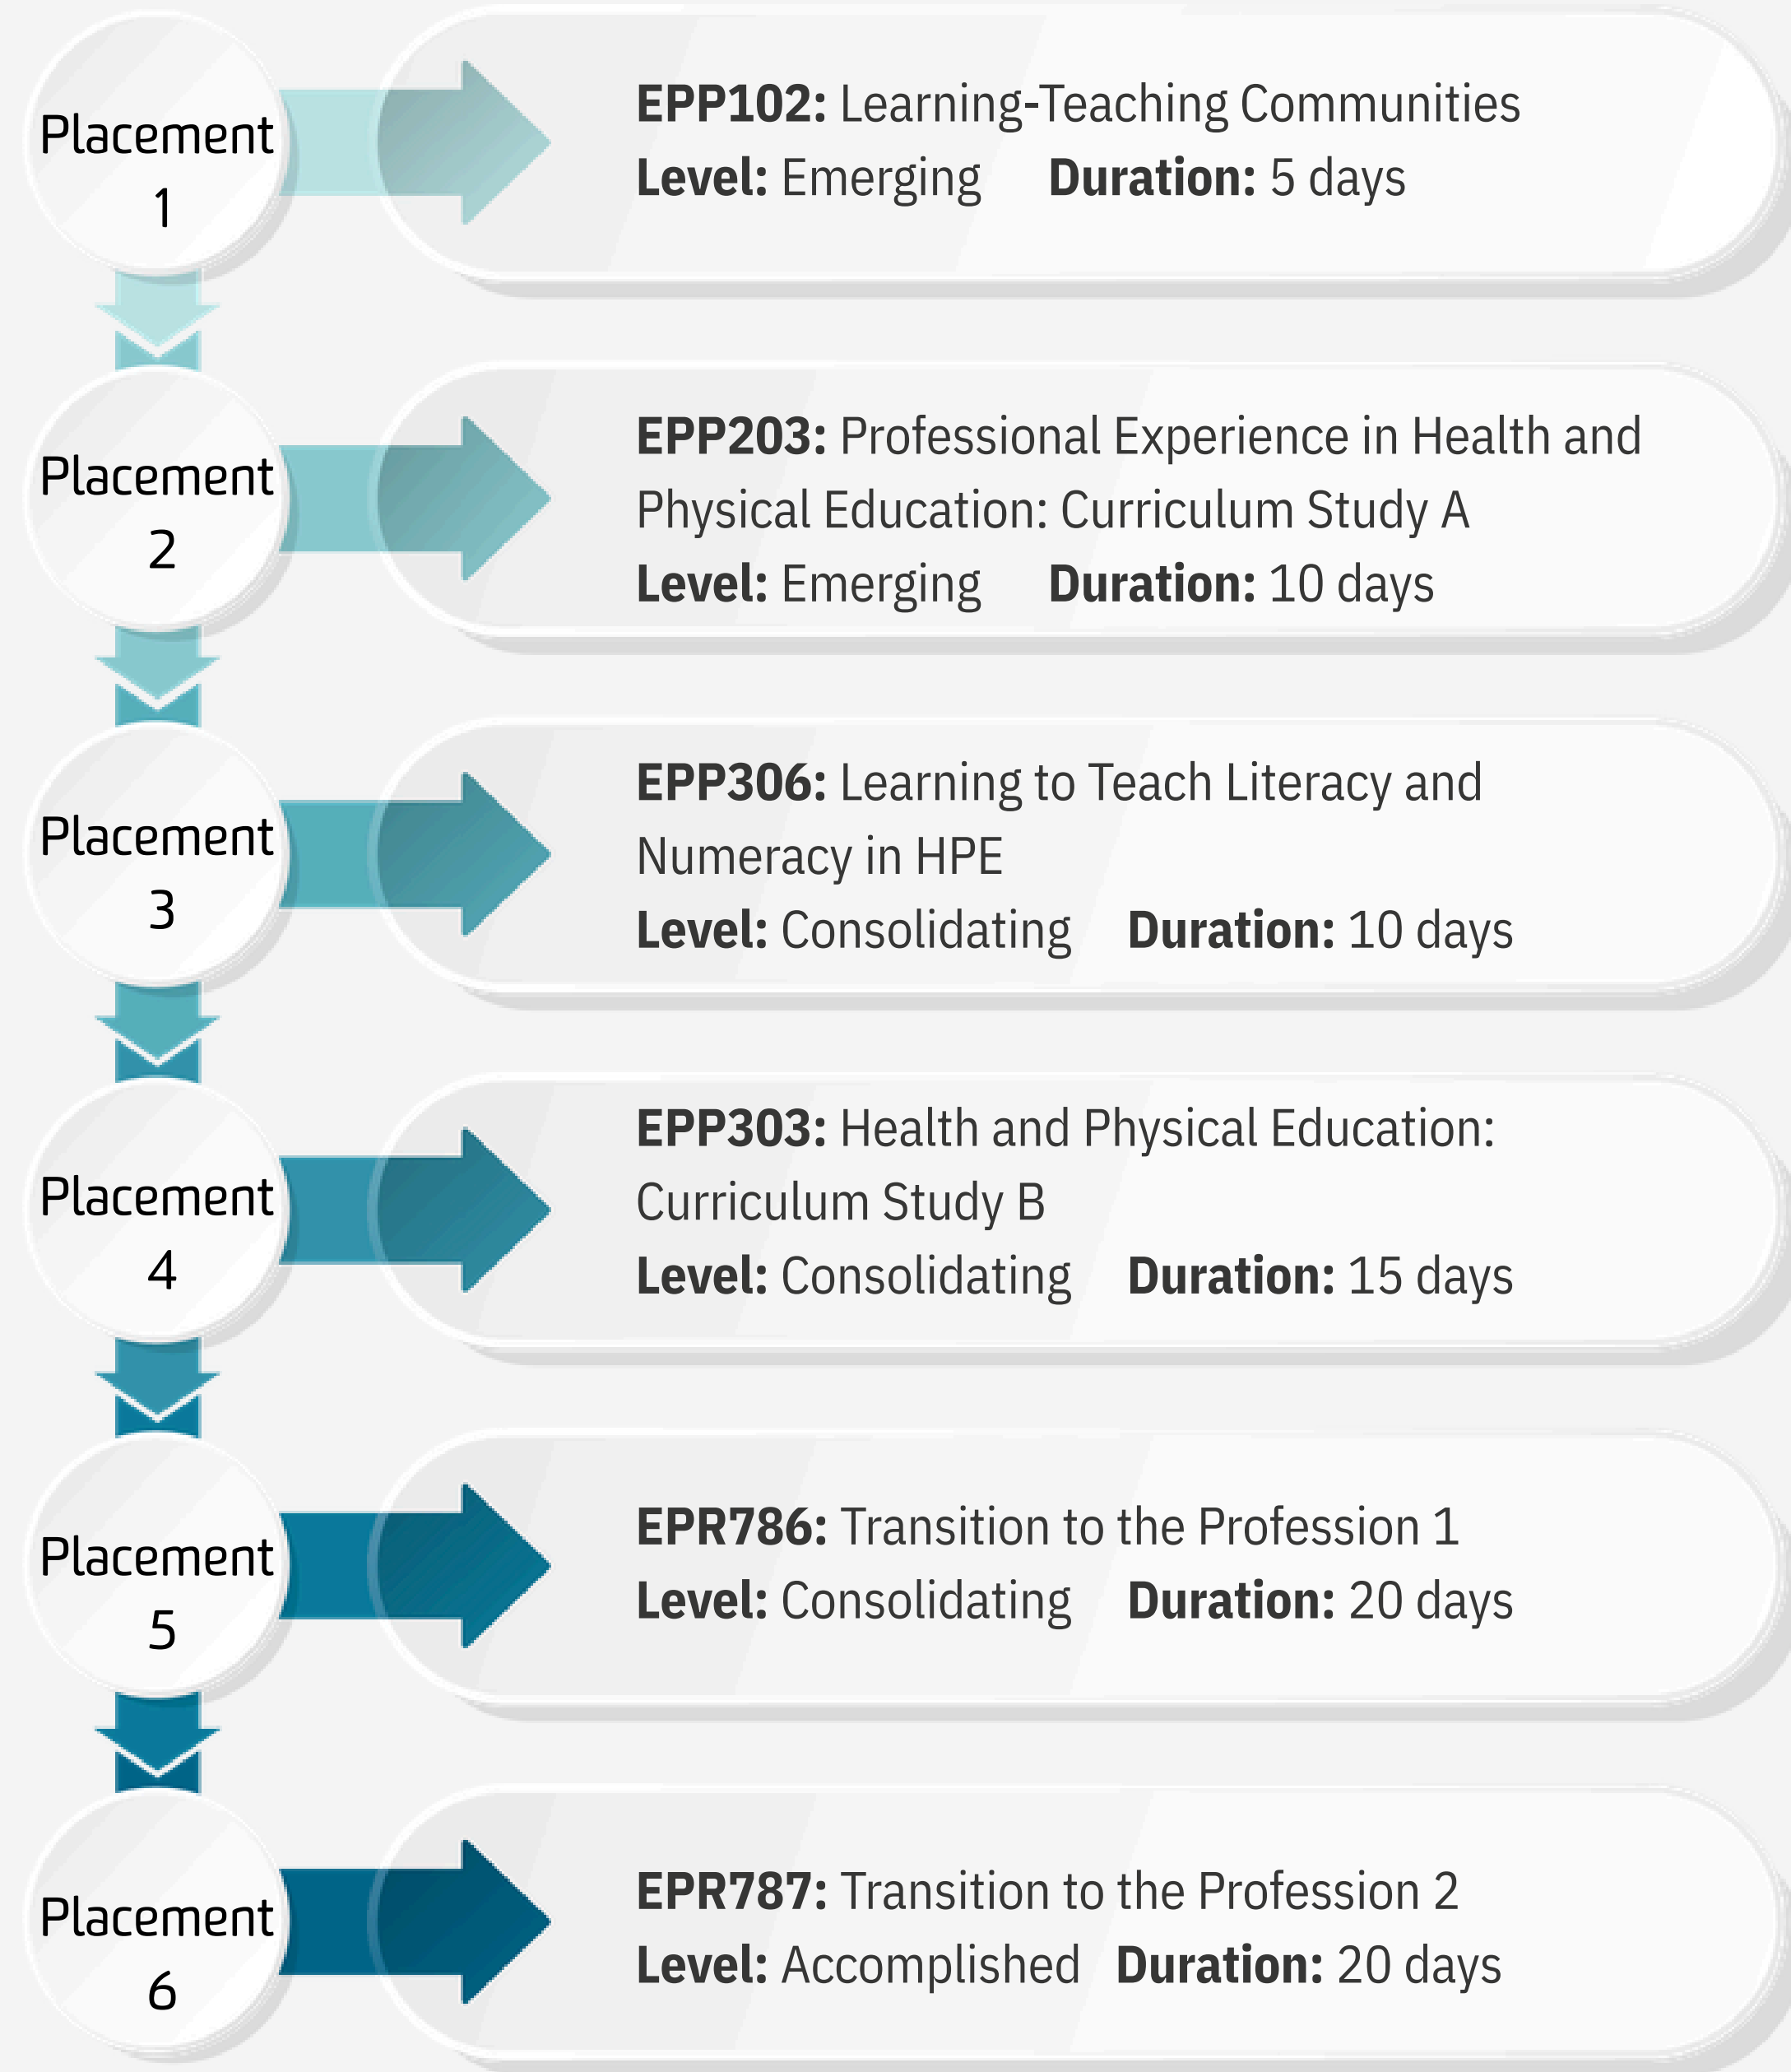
Placement 1

**EPP102:** Learning-Teaching Communities
**Level:** Emerging **Duration:** 5 days

Placement 2

**EPP203:** Professional Experience in Health and Physical Education: Curriculum Study A
**Level:** Emerging **Duration:** 10 days

Placement 3

**EPP306:** Learning to Teach Literacy and Numeracy in HPE
**Level:** Consolidating **Duration:** 10 days

Placement 4

**EPP303:** Health and Physical Education: Curriculum Study B
**Level:** Consolidating **Duration:** 15 days

Placement 5

**EPR786:** Transition to the Profession 1
**Level:** Consolidating **Duration:** 20 days

Placement 6

**EPR787:** Transition to the Profession 2
**Level:** Accomplished **Duration:** 20 days